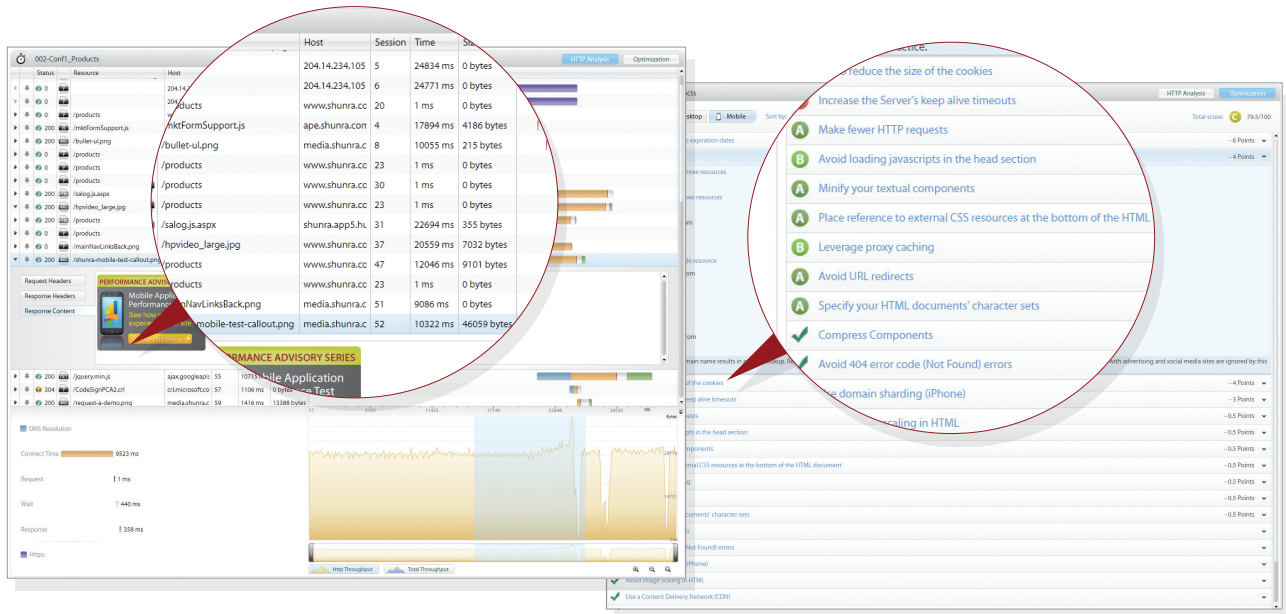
002-Conf1_Products

HTTP Analysis | Optimization

| Status | Resource | Host | | | |
|---|---|---|---|---|---|
| 0 | | 204.14. | | | |
| 0 | | 204. | | | |
| 0 | /products | | | | |
| 200 | /mktFormSupport.js | | | | |
| 200 | /bullet-ul.png | | | | |
| 0 | /products | | | | |
| 0 | /products | | | | |
| 0 | /products | | | | |
| 200 | /salog.js.aspx | | | | |
| 200 | /hpvideo_large.jpg | | | | |
| 200 | /products | | | | |
| 0 | /products | | | | |
| 200 | /mainNavLinksBack.png | | | | |
| 200 | /shunra-mobile-test-callout.png | | | | |

| Host | Session | Time | Size |
|---|---|---|---|
| 204.14.234.105 | 5 | 24834 ms | 0 bytes |
| 204.14.234.105 | 6 | 24771 ms | 0 bytes |
| www.shunra.com | 20 | 1 ms | 0 bytes |
| ape.shunra.com | 4 | 17894 ms | 4186 bytes |
| media.shunra.c | 8 | 10055 ms | 215 bytes |
| www.shunra.c | 23 | 1 ms | 0 bytes |
| www.shunra.c | 30 | 1 ms | 0 bytes |
| www.shunra.c | 23 | 1 ms | 0 bytes |
| shunra.app5.hu | 31 | 22694 ms | 355 bytes |
| www.shunra.c | 37 | 20559 ms | 7032 bytes |
| www.shunra.c | 47 | 12046 ms | 9101 bytes |
| www.shunra.c | 23 | 1 ms | 0 bytes |
| media.shunra.c | 51 | 9086 ms | 0 bytes |
| media.shunra.c | 52 | 10322 ms | 46059 bytes |

/products
mktFormSupport.js
/bullet-ul.png
/products
/products
/products
/salog.js.aspx
/hpvideo_large.jpg
/products
/products
NavLinksBack.png
mobile-test-callout.png

Request Headers
Response Headers
Response Content

PERFORMANCE ADVIS
Mobile Applic
Performanc
See how
experi

RFORMANCE ADVISORY SERIES
bile Application
e Test

| 200 | /jquery.min.js | ajax.googleapis | 55 | 10713 | |
| 304 | /CodeSignPCA2.crl | crl.microsoft.co | 57 | 1106 ms | 0 bytes |
| 200 | /request-a-demo.png | media.shunra.c | 59 | 1416 ms | 13388 bytes |

DNS Resolution
Connect Time 9523 ms
Request 1 ms
Wait 440 ms
Response 358 ms
Https

Http Throughput
Total Throughput

ractice.
reduce the size of the cookies
Increase the Server's keep alive timeouts
A Make fewer HTTP requests
B Avoid loading javascripts in the head section
A Minify your textual components
A Place reference to external CSS resources at the bottom of the HTML
B Leverage proxy caching
A Avoid URL redirects
A Specify your HTML documents' character sets
Compress Components
Avoid 404 error code (Not Found) errors
e domain sharding (iPhone)
caling in HTML

HTTP Analysis | Optimization
ducts
ktop | Mobile | Sort by:
Total score: C 79.5/100
expiration dates - 6 Points
- 4 Points
main name results in a lookup. Re with advertising and social media sites are ignored by this
of the cookies - 4 Points
eep alive timeouts - 3 Points
ests - 0.5 Points
m in the head section - 0.5 Points
ponents - 0.5 Points
ernal CSS resources at the bottom of the HTML document - 0.5 Points
- 0.5 Points
- 0.5 Points
- 0.5 Points
cuments' character sets - 0.5 Points
Not Found) errors
iPhone)
Avoid image scaling in HTML
Use a Content Delivery Network (CDN)